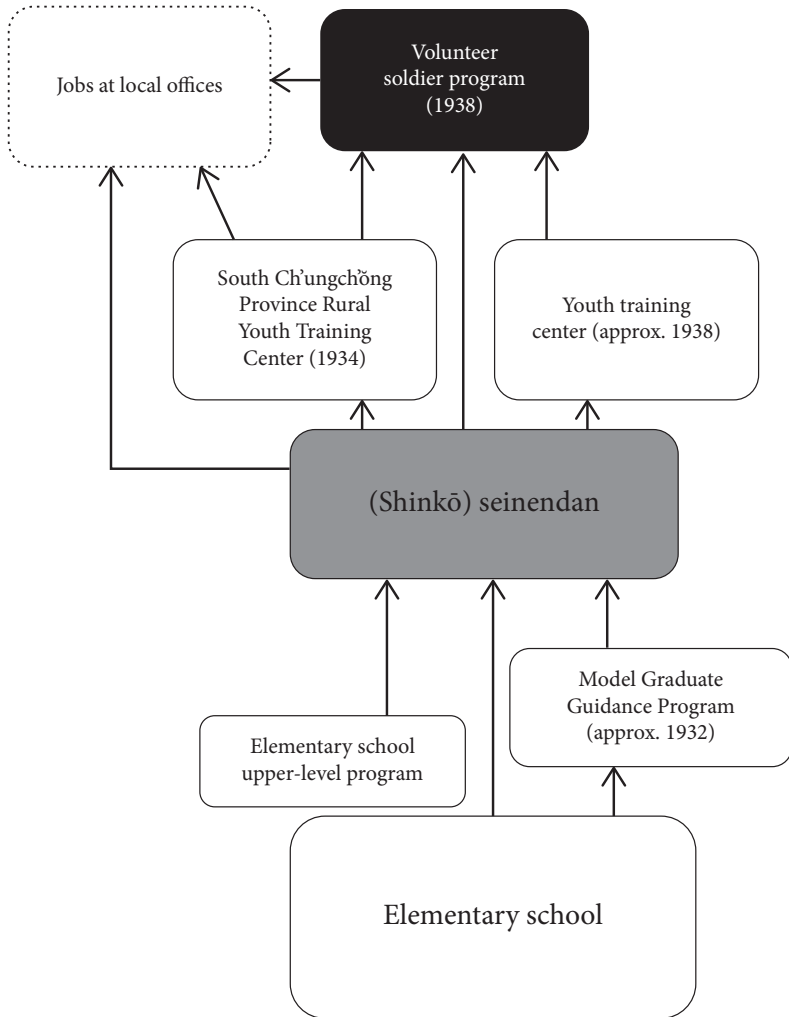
Jobs at local offices

Volunteer soldier program (1938)

South Ch'ungch'ŏng Province Rural Youth Training Center (1934)

Youth training center (approx. 1938)

(Shinkō) seinendan

Elementary school upper-level program

Model Graduate Guidance Program (approx. 1932)

Elementary school